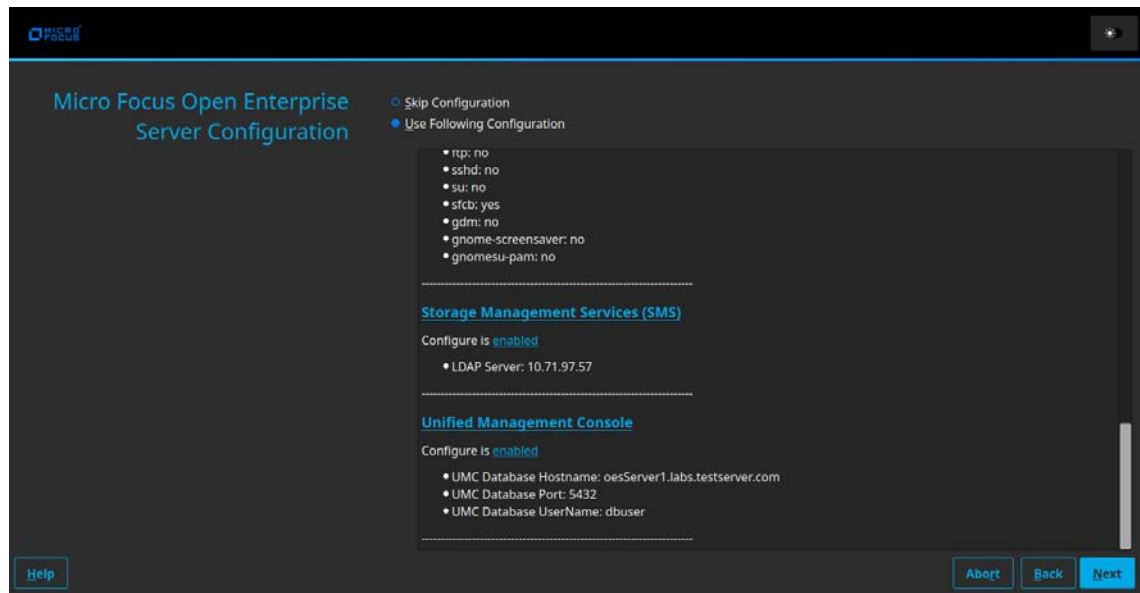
MICRO FOCUS

Micro Focus Open Enterprise Server Configuration

Skip Configuration
Use Following Configuration

• rtp: no
• sshd: no
• su: no
• sfcb: yes
• gdm: no
• gnome-screensaver: no
• gnomesu-pam: no

------------------------------------------------------------

Storage Management Services (SMS)

Configure is enabled

• LDAP Server: 10.71.97.57

------------------------------------------------------------

Unified Management Console

Configure is enabled

• UMC Database Hostname: oesServer1.labs.testserver.com
• UMC Database Port: 5432
• UMC Database UserName: dbuser

------------------------------------------------------------

Help

Abort Back Next